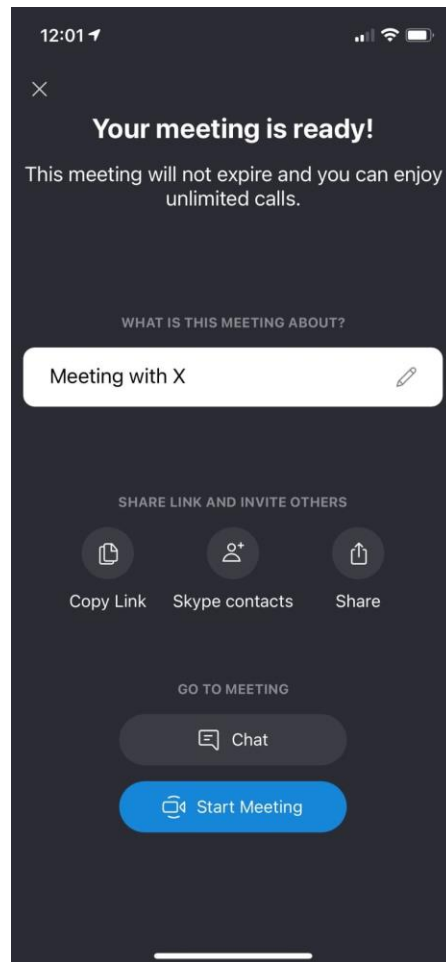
12:01

Your meeting is ready!

This meeting will not expire and you can enjoy unlimited calls.

WHAT IS THIS MEETING ABOUT?

Meeting with X

SHARE LINK AND INVITE OTHERS

Copy Link

Skype contacts

Share

GO TO MEETING

Chat

Start Meeting